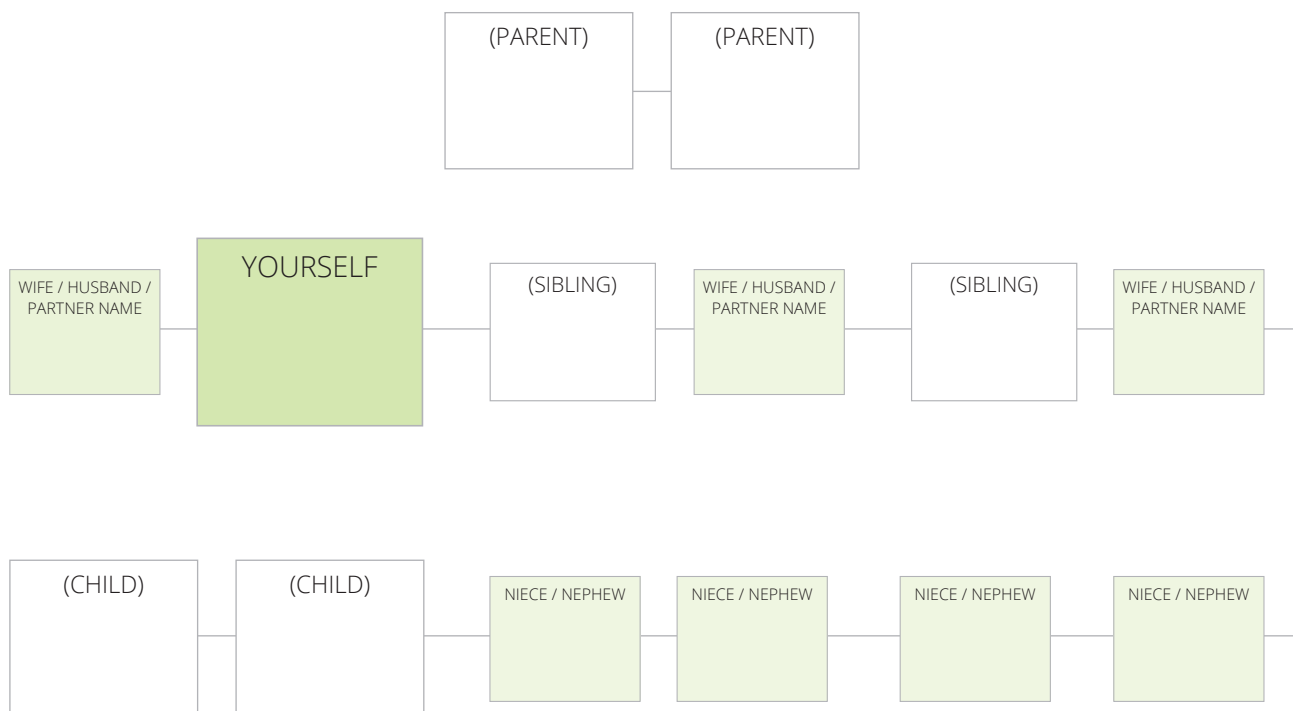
(PARENT)

(PARENT)

WIFE / HUSBAND / PARTNER NAME

YOURSELF

(SIBLING)

WIFE / HUSBAND / PARTNER NAME

(SIBLING)

WIFE / HUSBAND / PARTNER NAME

(CHILD)

(CHILD)

NIECE / NEPHEW

NIECE / NEPHEW

NIECE / NEPHEW

NIECE / NEPHEW